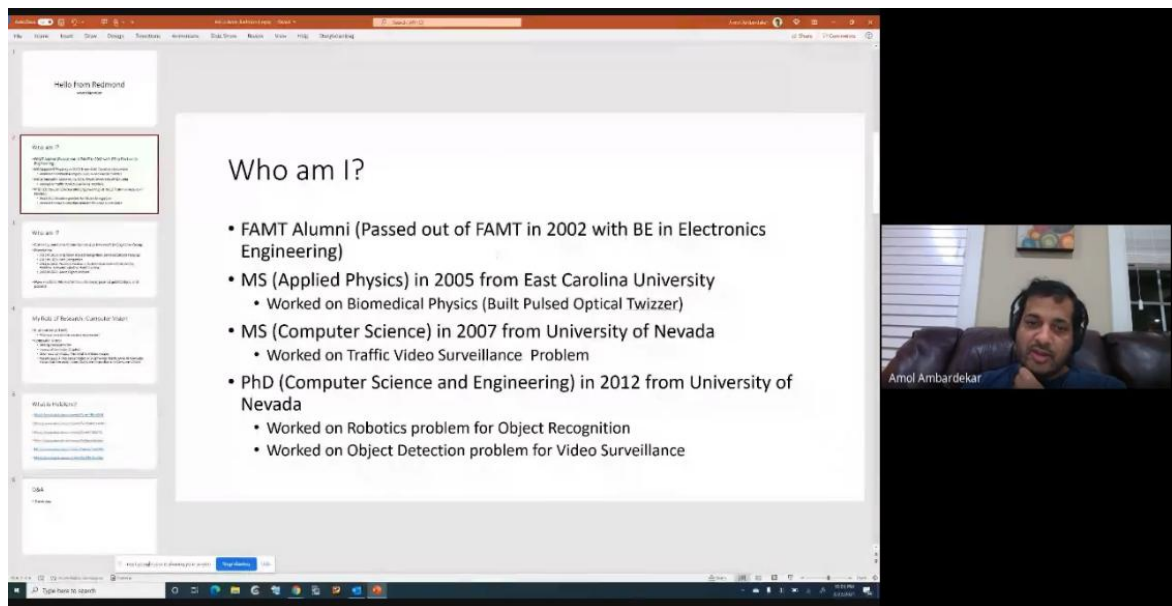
Hello from Redmond

Who am I?

• FAMT Alumni (Passed out of FAMT in 2002 with BE in Electronics Engineering)
• MS (Applied Physics) in 2005 from East Carolina University
  • Worked on Biomedical Physics (Built Pulsed Optical Twizzer)
• MS (Computer Science) in 2007 from University of Nevada
  • Worked on Traffic Video Surveillance Problem
• PhD (Computer Science and Engineering) in 2012 from University of Nevada
  • Worked on Robotics problem for Object Recognition
  • Worked on Object Detection problem for Video Surveillance

Who am I?

My Role at Research: Curricular Vision

What is Problems?

Q&A

Stop sharing

Type here to search

Amol Ambardekar